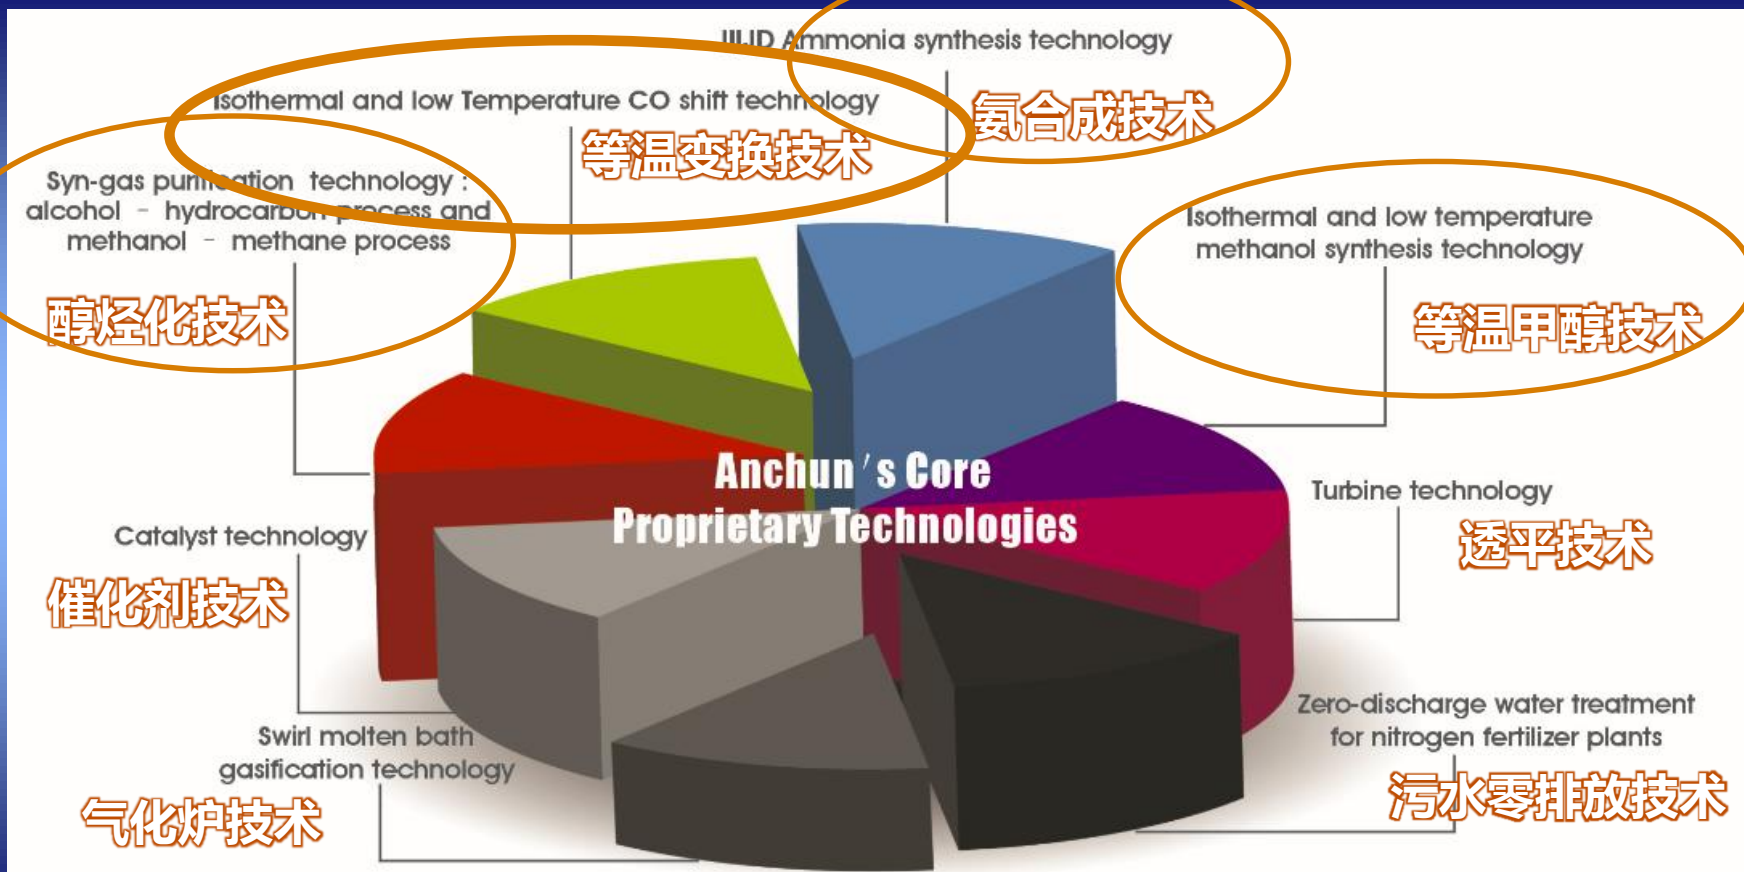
IIUD Ammonia synthesis technology

氨合成技术

Isothermal and low Temperature CO shift technology

等温变换技术

Syn-gas purification technology : alcohol – hydrocarbon process and methanol – methane process

醇烃化技术

Isothermal and low temperature methanol synthesis technology

等温甲醇技术

Anchun's Core Proprietary Technologies

Turbine technology

透平技术

Catalyst technology

催化剂技术

Zero-discharge water treatment for nitrogen fertilizer plants

污水零排放技术

Swirl molten bath gasification technology

气化炉技术